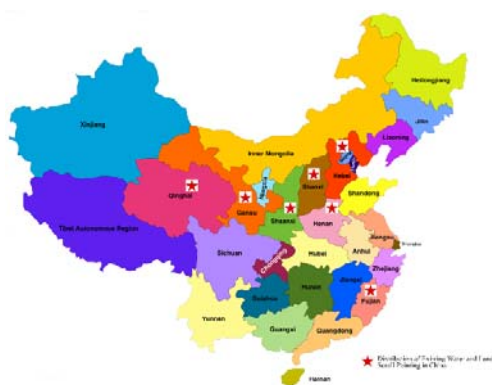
Heilongjiang

Jilin

Liaoning

Xinjiang

Inner Mongolia

Hebei

Shanxi

Qinghai

Gansu

Shaanxi

Shandong

Tibet Autonomous Region

Henan

Jiangsu

Anhui

Shanghai

Sichuan

Hubei

Zhejiang

Chongqing

Hunan

Jiangxi

Fujian

Guizhou

Yunnan

Guangxi

Guangdong

Hainan

Distribution of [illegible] Water and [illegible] Soil Poisoning in China